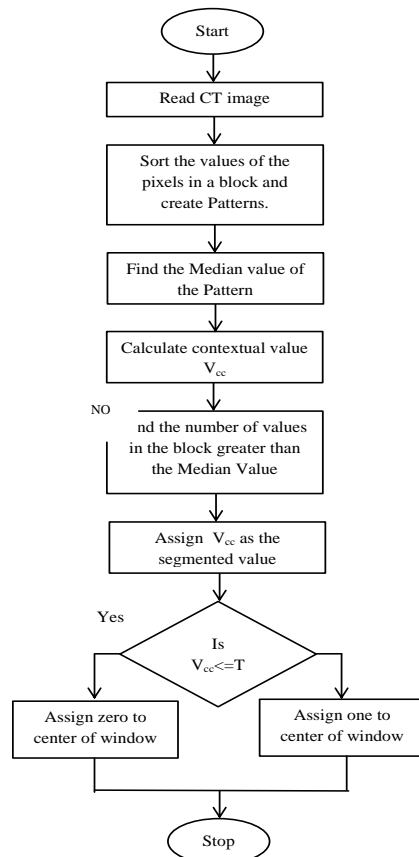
Start

Read CT image

Sort the values of the pixels in a block and create Patterns.

Find the Median value of the Pattern

Calculate contextual value $V_{cc}$

NO

nd the number of values in the block greater than the Median Value

Assign $V_{cc}$ as the segmented value

Yes

Is $V_{cc}$<=T

Assign zero to center of window

Assign one to center of window

Stop